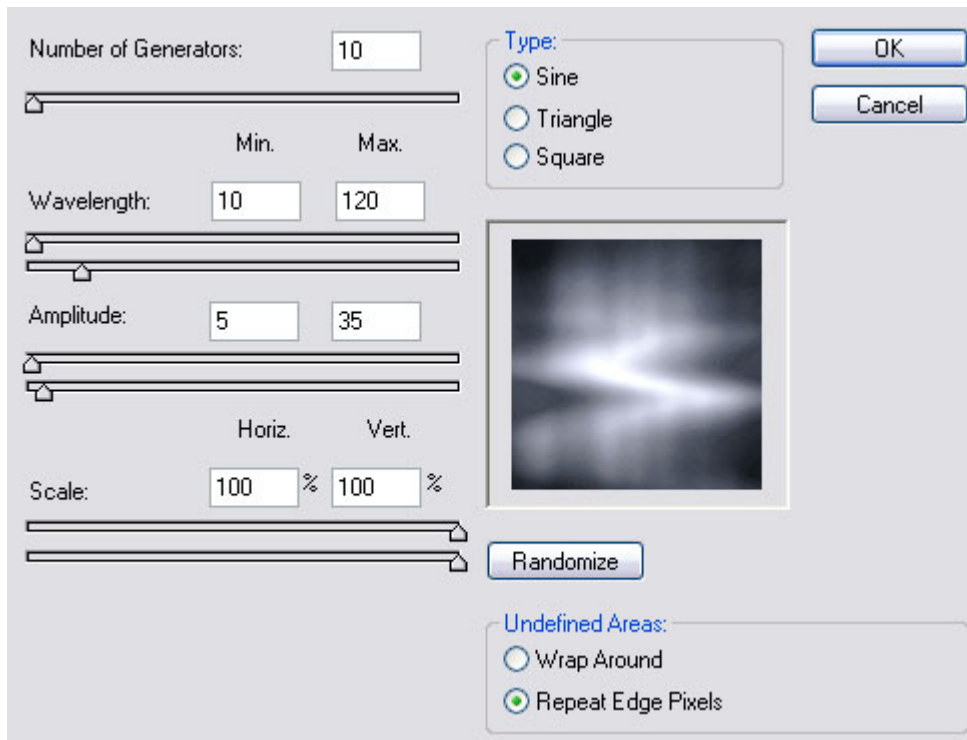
Number of Generators: 10

Min. Max.

Wavelength: 10 120

Amplitude: 5 35

Horiz. Vert.

Scale: 100 % 100 %

Type:
Sine
Triangle
Square

OK
Cancel

Randomize

Undefined Areas:
Wrap Around
Repeat Edge Pixels